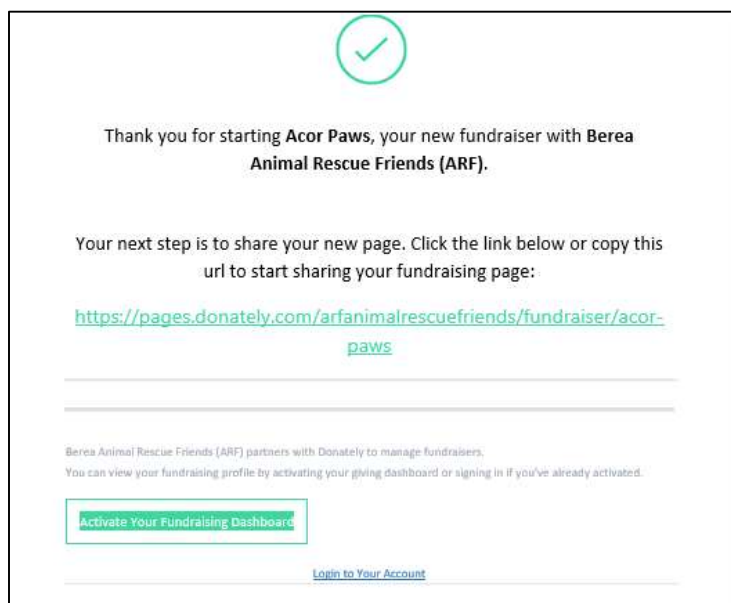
Thank you for starting **Acor Paws**, your new fundraiser with **Berea Animal Rescue Friends (ARF)**.

Your next step is to share your new page. Click the link below or copy this url to start sharing your fundraising page:

https://pages.donately.com/arfanimalrescuefriends/fundraiser/acor-paws

Berea Animal Rescue Friends (ARF) partners with Donately to manage fundraisers.
You can view your fundraising profile by activating your giving dashboard or signing in if you've already activated.

Activate Your Fundraising Dashboard

Login to Your Account